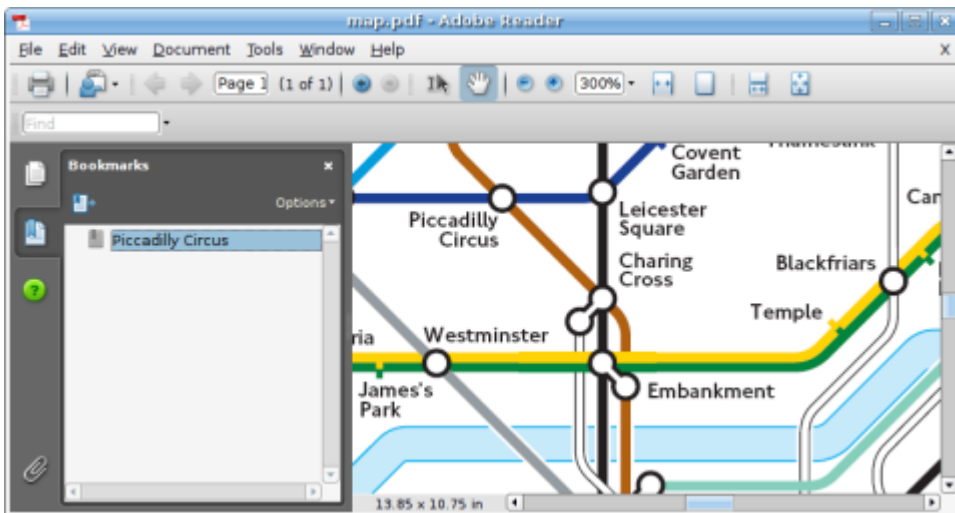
map.pdf - Adobe Reader

File Edit View Document Tools Window Help

Page 1 (1 of 1) 300%

Find

Bookmarks

Options

Piccadilly Circus

Covent Garden

Piccadilly Circus

Leicester Square

Charing Cross

Blackfriars

Temple

ria

Westminster

James's Park

Embankment

Ca

13.85 x 10.75 in